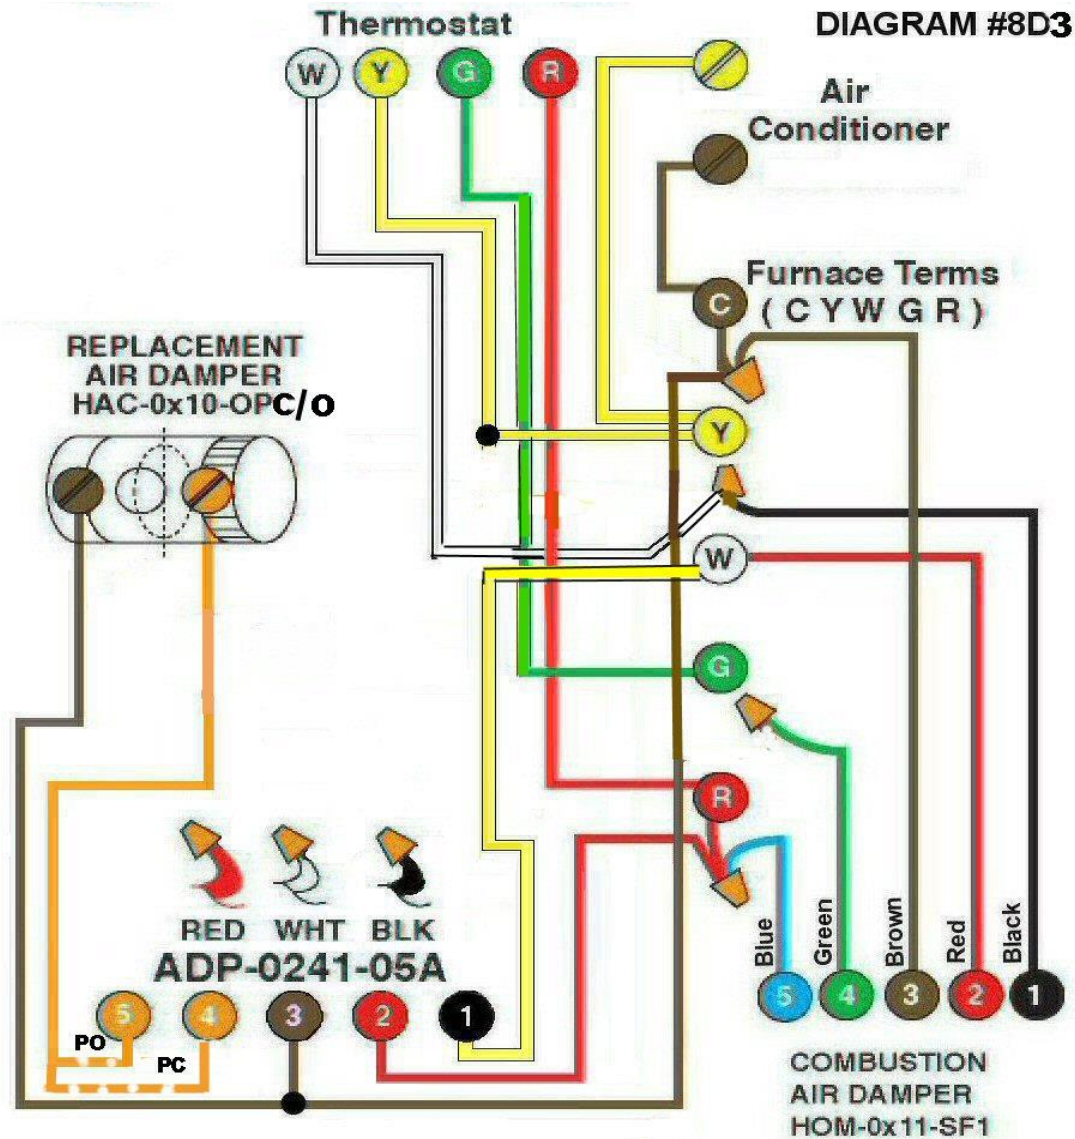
Thermostat

DIAGRAM #8D3

W Y G R

Air Conditioner

Furnace Terms ( C Y W G R )

C

Y

W

G

R

REPLACEMENT AIR DAMPER HAC-0x10-OPC/O

RED WHT BLK

ADP-0241-05A

5 4 3 2 1

PO PC

Blue Green Brown Red Black

5 4 3 2 1

COMBUSTION AIR DAMPER HOM-0x11-SF1